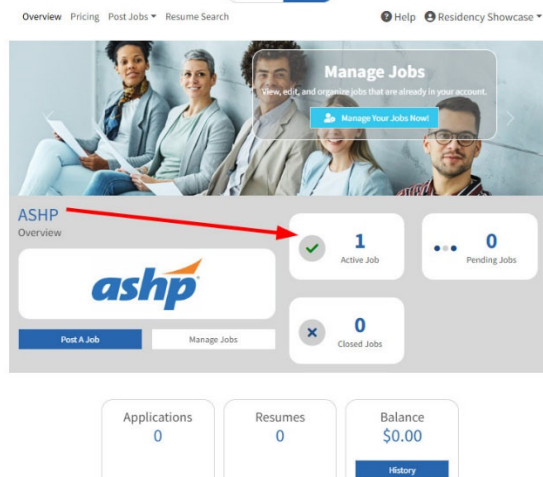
Overview Pricing Post Jobs ▾ Resume Search

Help Residency Showcase ▾

Manage Jobs

View, edit, and organize jobs that are already in your account.

Manage Your Jobs Now!

ASHP

Overview

ashp

Post A Job

Manage Jobs

1

Active Job

0

Pending Jobs

0

Closed Jobs

Applications

0

Resumes

0

Balance

$0.00

History